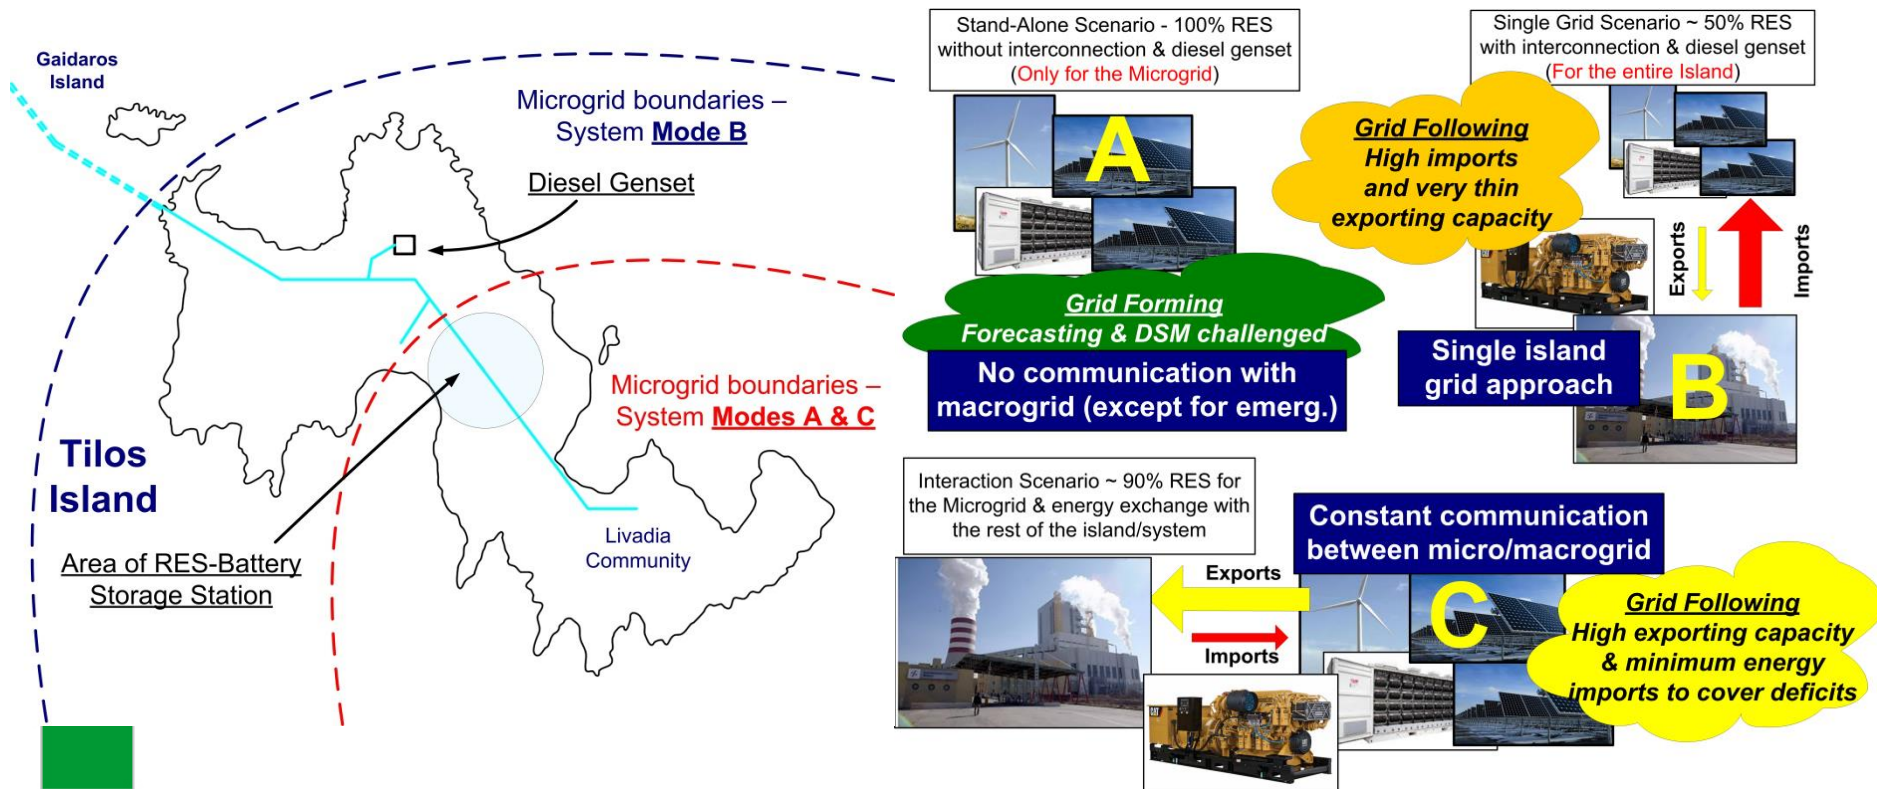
Gaidaros Island

Microgrid boundaries – System Mode B

Diesel Genset

Microgrid boundaries – System Modes A & C

Tilos Island

Area of RES-Battery Storage Station

Livadia Community

Stand-Alone Scenario - 100% RES without interconnection & diesel genset (Only for the Microgrid)

A

Grid Forming
Forecasting & DSM challenged

No communication with macrogrid (except for emerg.)

Single Grid Scenario ~ 50% RES with interconnection & diesel genset (For the entire Island)

Grid Following
High imports and very thin exporting capacity

Exports

Imports

Single island grid approach

B

Interaction Scenario ~ 90% RES for the Microgrid & energy exchange with the rest of the island/system

Constant communication between micro/macrogrid

Exports

Imports

C

Grid Following
High exporting capacity & minimum energy imports to cover deficits